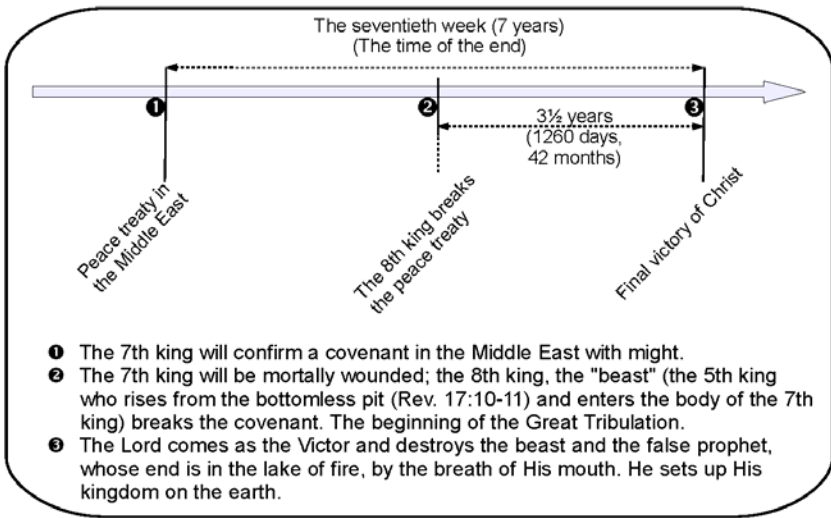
The seventieth week (7 years)
(The time of the end)

❶

❷

❸

3½ years
(1260 days,
42 months)

Peace treaty in the Middle East

The 8th king breaks the peace treaty

Final victory of Christ

❶ The 7th king will confirm a covenant in the Middle East with might.
❷ The 7th king will be mortally wounded; the 8th king, the "beast" (the 5th king who rises from the bottomless pit (Rev. 17:10-11) and enters the body of the 7th king) breaks the covenant. The beginning of the Great Tribulation.
❸ The Lord comes as the Victor and destroys the beast and the false prophet, whose end is in the lake of fire, by the breath of His mouth. He sets up His kingdom on the earth.